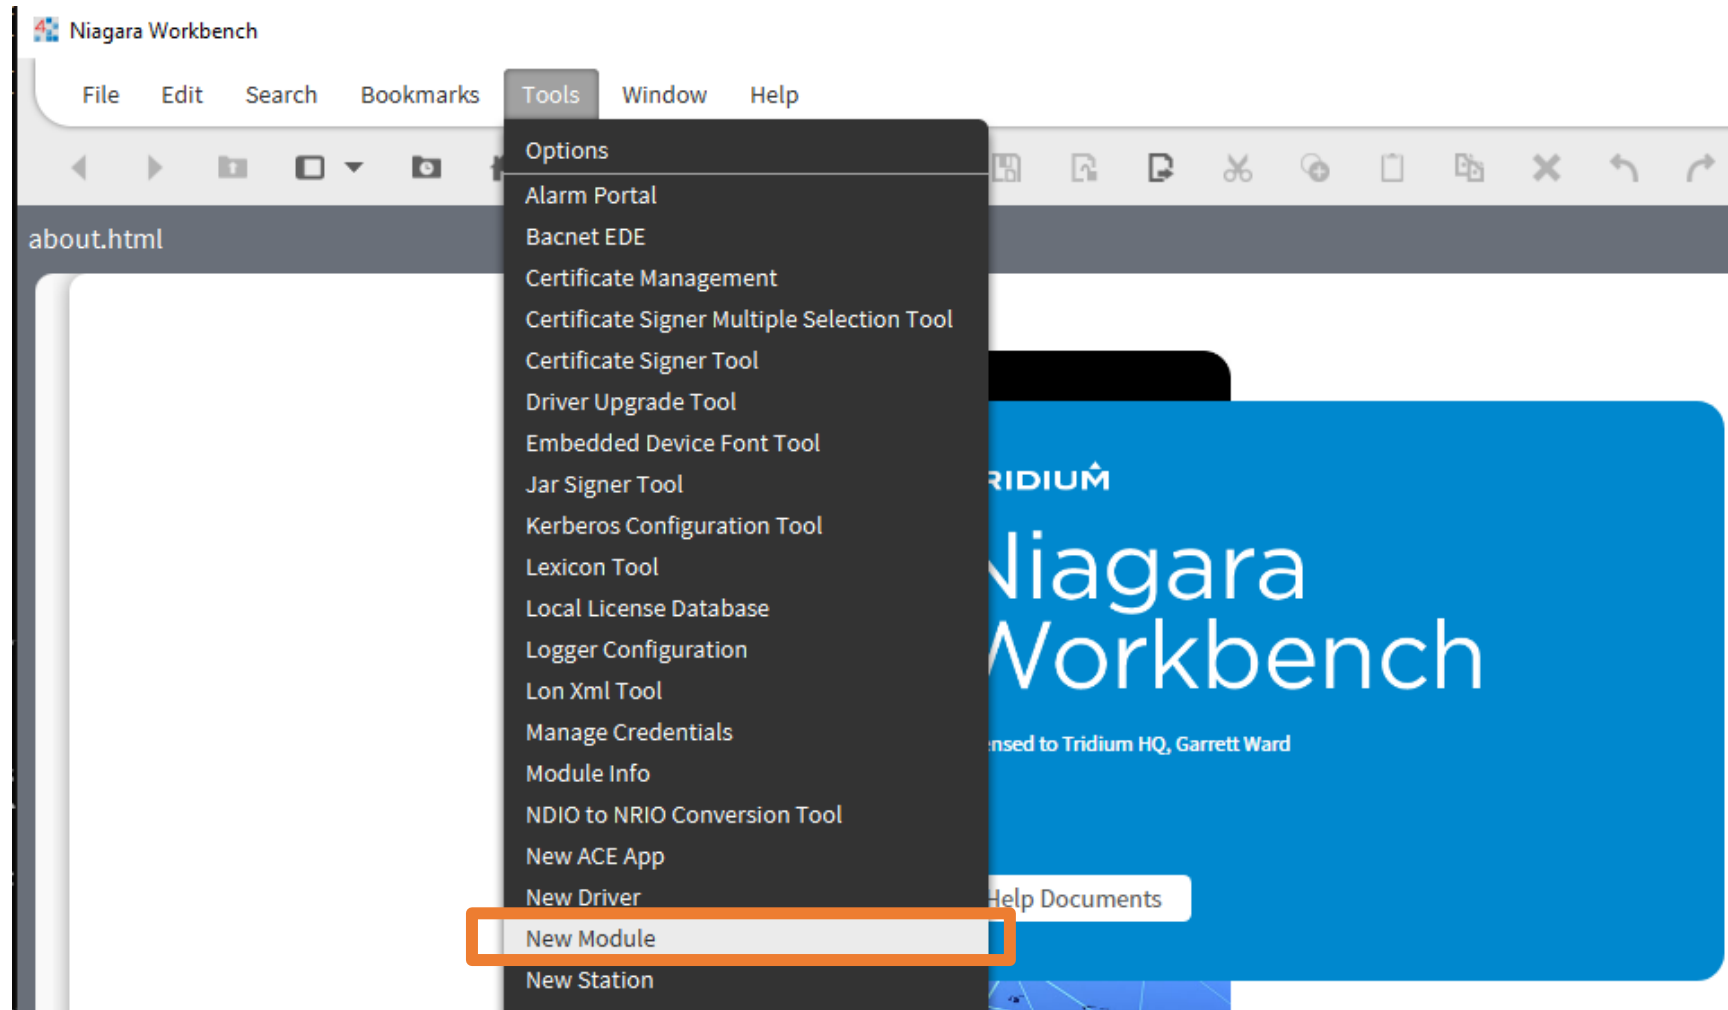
Niagara Workbench

File Edit Search Bookmarks Tools Window Help

Options
Alarm Portal
Bacnet EDE
Certificate Management
Certificate Signer Multiple Selection Tool
Certificate Signer Tool
Driver Upgrade Tool
Embedded Device Font Tool
Jar Signer Tool
Kerberos Configuration Tool
Lexicon Tool
Local License Database
Logger Configuration
Lon Xml Tool
Manage Credentials
Module Info
NDIO to NRIO Conversion Tool
New ACE App
New Driver
New Module
New Station

about.html

RIDIUM

Niagara
Workbench

nsed to Tridium HQ, Garrett Ward

Help Documents